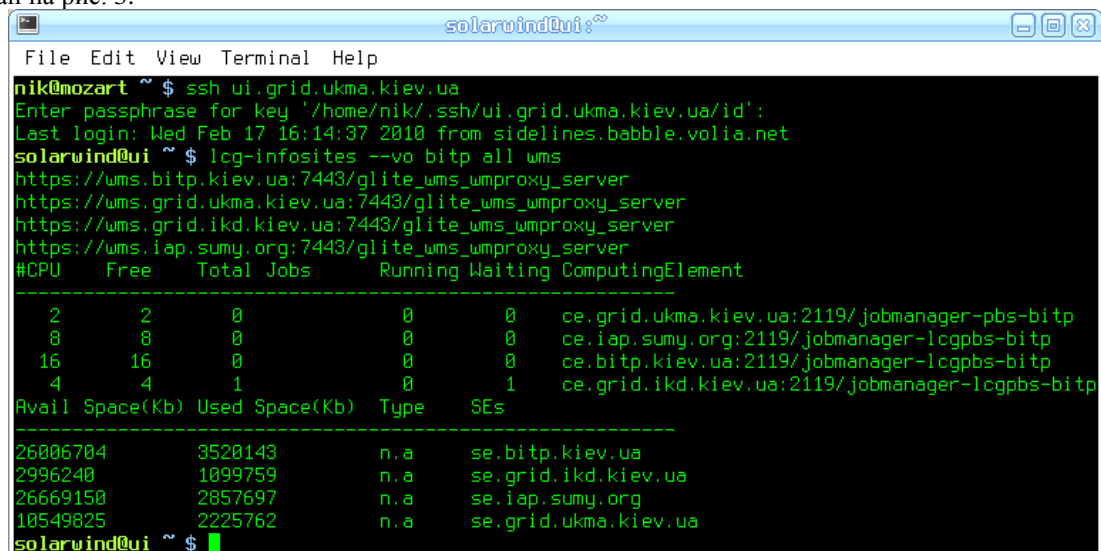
solarwind@ui:~

File Edit View Terminal Help

nik@mozart ~ $ ssh ui.grid.ukma.kiev.ua
Enter passphrase for key '/home/nik/.ssh/ui.grid.ukma.kiev.ua/id':
Last login: Wed Feb 17 16:14:37 2010 from sidelines.babble.volia.net
solarwind@ui ~ $ lcg-infosites --vo bitp all wms
https://wms.bitp.kiev.ua:7443/glite_wms_wmproxy_server
https://wms.grid.ukma.kiev.ua:7443/glite_wms_wmproxy_server
https://wms.grid.ikd.kiev.ua:7443/glite_wms_wmproxy_server
https://wms.iap.sumy.org:7443/glite_wms_wmproxy_server

| #CPU | Free | Total Jobs | Running | Waiting | ComputingElement |
|---|---|---|---|---|---|
| 2 | 2 | 0 | 0 | 0 | ce.grid.ukma.kiev.ua:2119/jobmanager-pbs-bitp |
| 8 | 8 | 0 | 0 | 0 | ce.iap.sumy.org:2119/jobmanager-lcgpbs-bitp |
| 16 | 16 | 0 | 0 | 0 | ce.bitp.kiev.ua:2119/jobmanager-lcgpbs-bitp |
| 4 | 4 | 1 | 0 | 1 | ce.grid.ikd.kiev.ua:2119/jobmanager-lcgpbs-bitp |

| Avail Space(Kb) | Used Space(Kb) | Type | SEs |
|---|---|---|---|
| 26006704 | 3520143 | n.a | se.bitp.kiev.ua |
| 2996240 | 1099759 | n.a | se.grid.ikd.kiev.ua |
| 26669150 | 2857697 | n.a | se.iap.sumy.org |
| 10549825 | 2225762 | n.a | se.grid.ukma.kiev.ua |

solarwind@ui ~ $